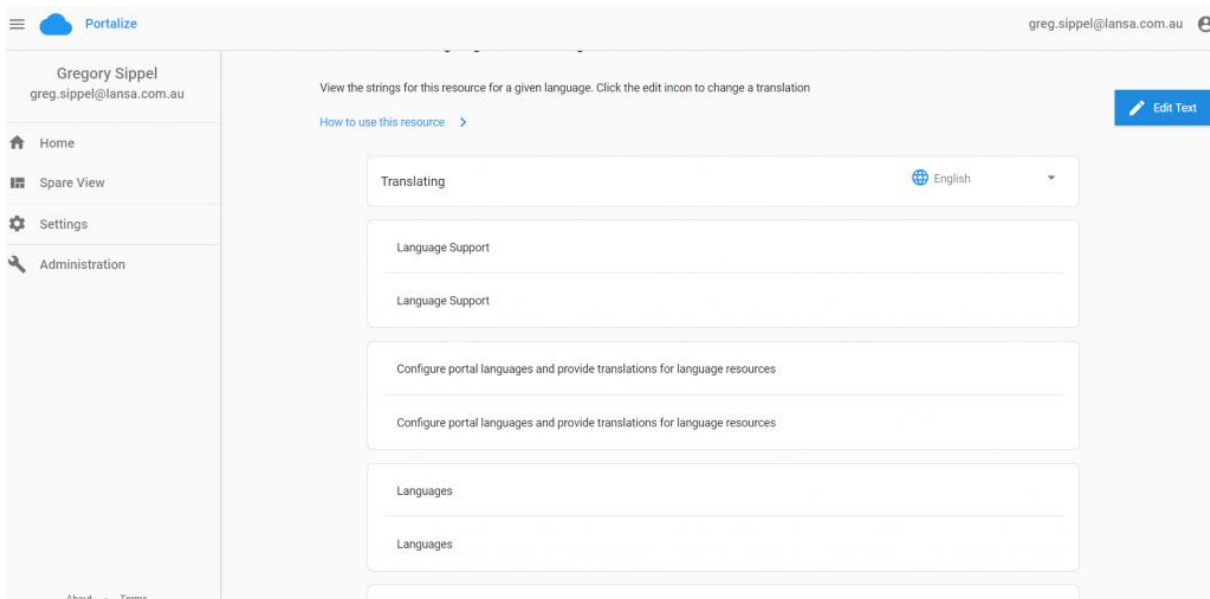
Portalize

greg.sippel@lansa.com.au

Gregory Sippel
greg.sippel@lansa.com.au

Home

Spare View

Settings

Administration

About · Terms

View the strings for this resource for a given language. Click the edit incon to change a translation

How to use this resource >

Edit Text

Translating

English

Language Support

Language Support

Configure portal languages and provide translations for language resources

Configure portal languages and provide translations for language resources

Languages

Languages